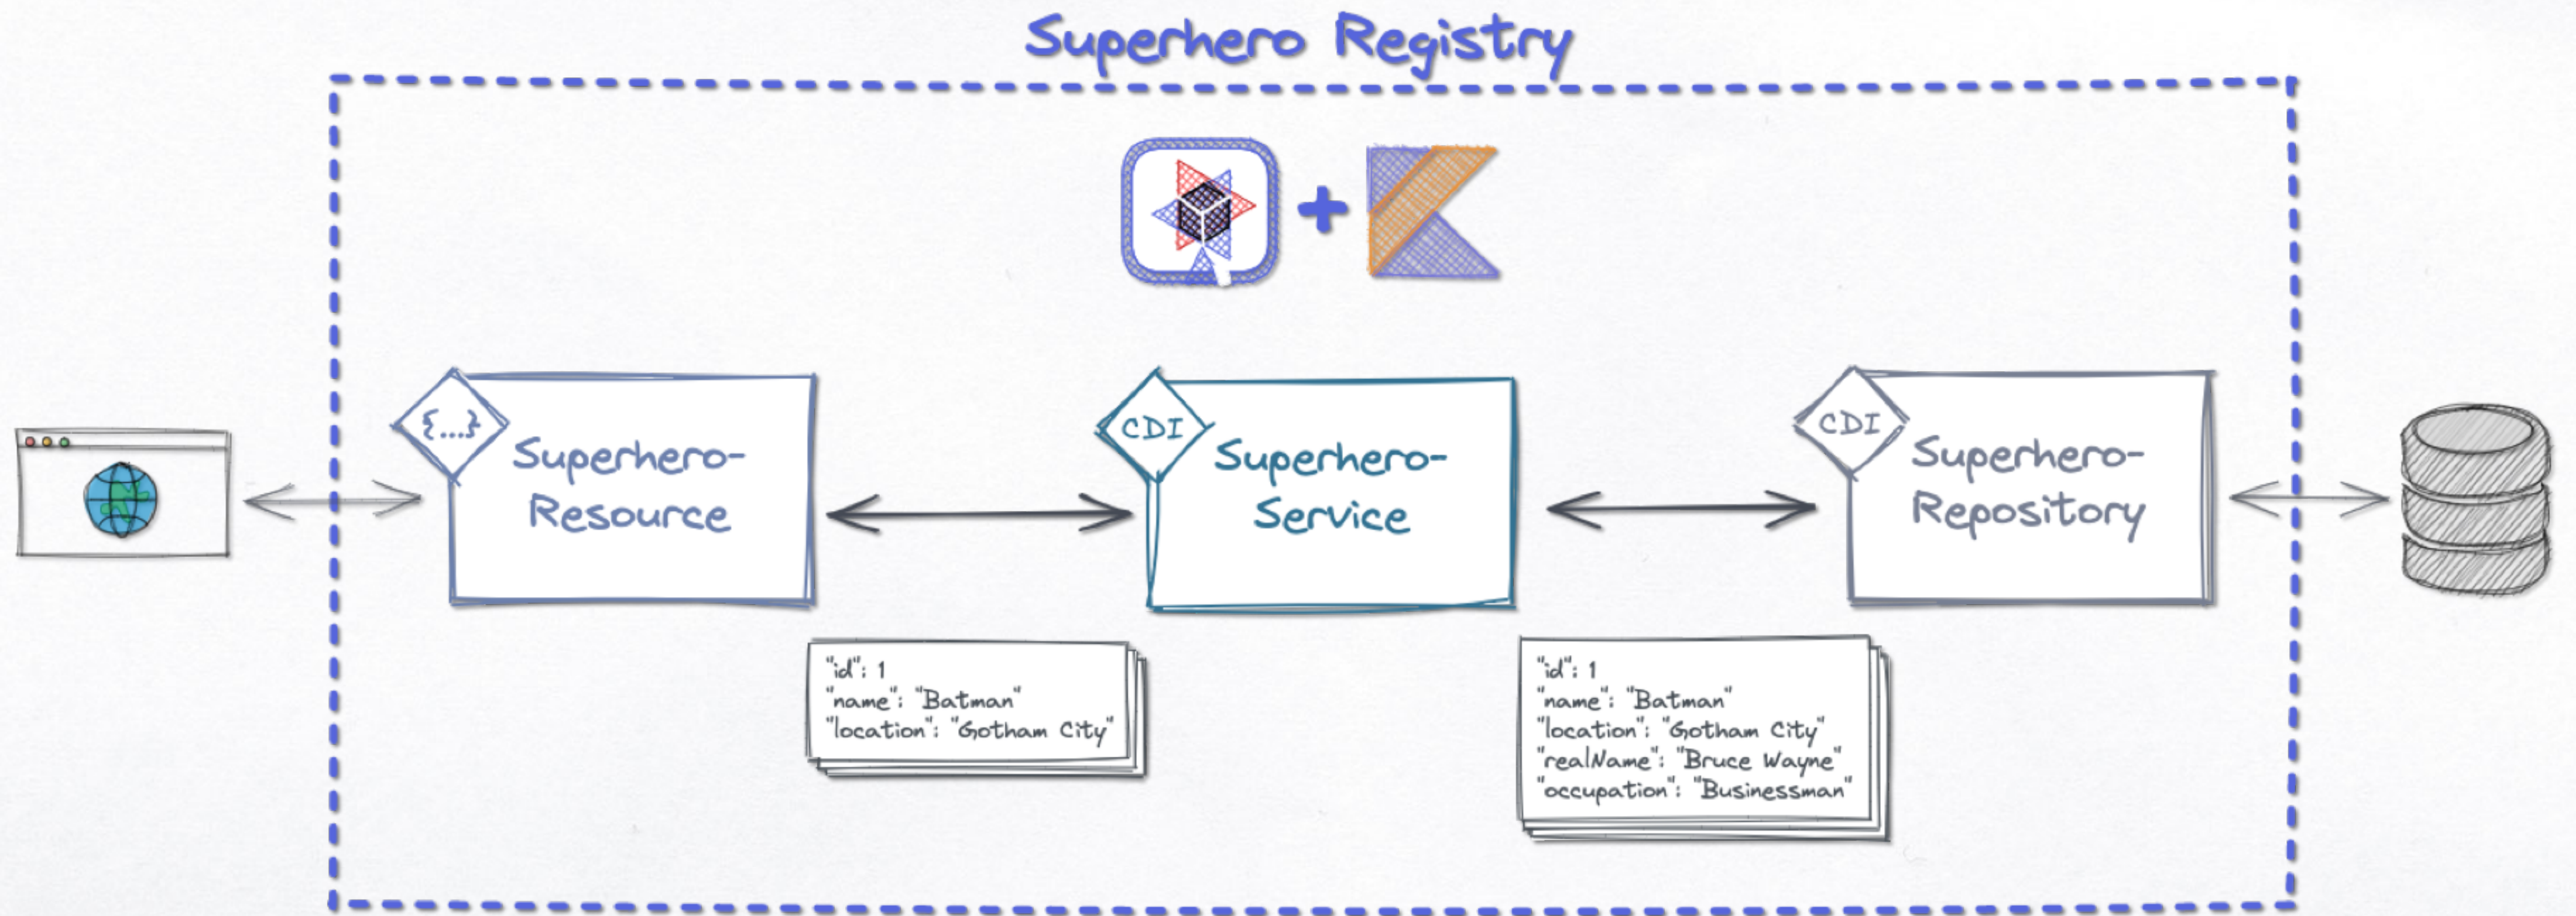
Superhero Registry

{...}

Superhero-Resource

CDI

Superhero-Service

CDI

Superhero-Repository

"id": 1
"name": "Batman"
"location": "Gotham City"

"id": 1
"name": "Batman"
"location": "Gotham City"
"realName": "Bruce Wayne"
"occupation": "Businessman"